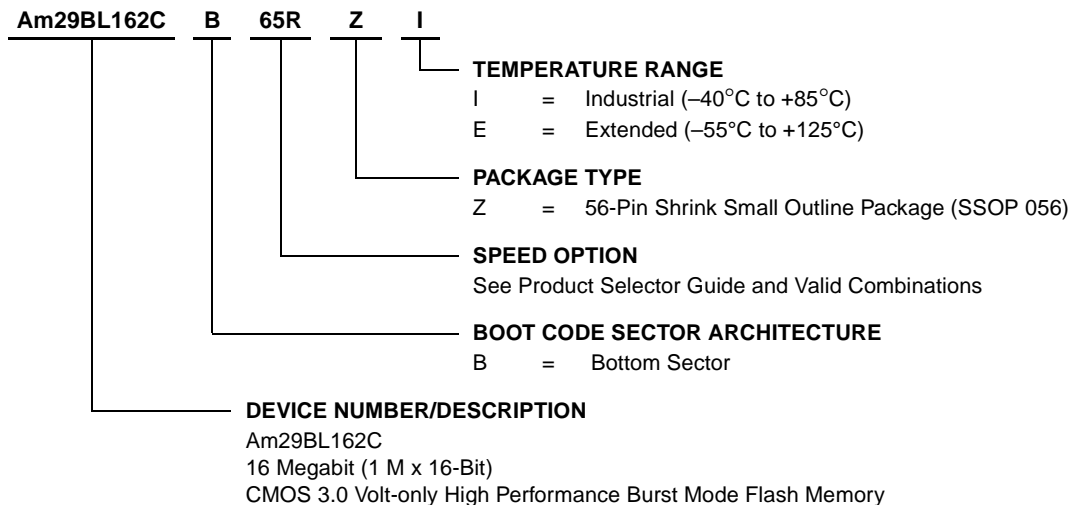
Am29BL162C B 65R Z I

TEMPERATURE RANGE
I = Industrial (–40°C to +85°C)
E = Extended (–55°C to +125°C)

PACKAGE TYPE
Z = 56-Pin Shrink Small Outline Package (SSOP 056)

SPEED OPTION
See Product Selector Guide and Valid Combinations

BOOT CODE SECTOR ARCHITECTURE
B = Bottom Sector

DEVICE NUMBER/DESCRIPTION
Am29BL162C
16 Megabit (1 M x 16-Bit)
CMOS 3.0 Volt-only High Performance Burst Mode Flash Memory